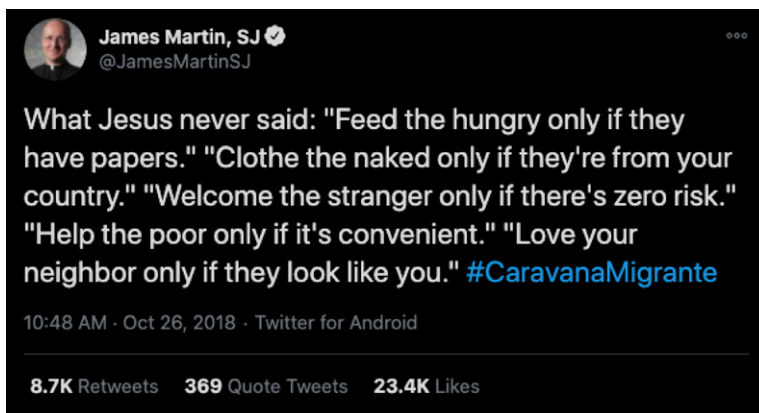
James Martin, SJ
@JamesMartinSJ

What Jesus never said: "Feed the hungry only if they have papers." "Clothe the naked only if they're from your country." "Welcome the stranger only if there's zero risk." "Help the poor only if it's convenient." "Love your neighbor only if they look like you." #CaravanaMigrante

10:48 AM · Oct 26, 2018 · Twitter for Android

8.7K Retweets 369 Quote Tweets 23.4K Likes